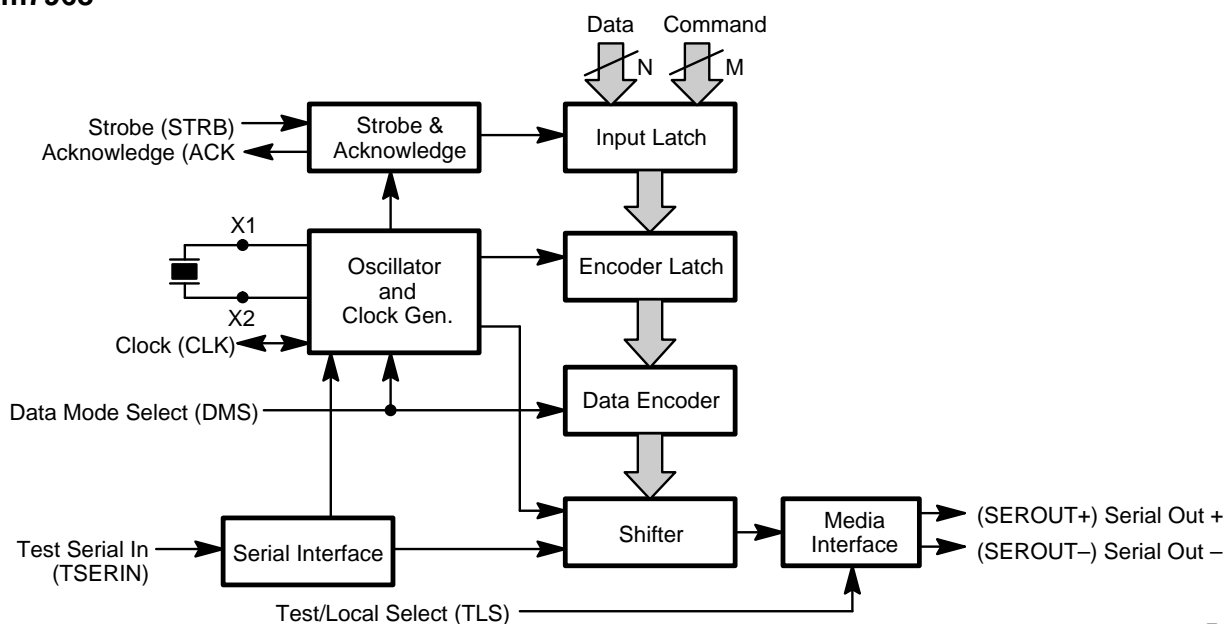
Data
Command
N
M
Strobe (STRB)
Acknowledge (ACK
Strobe & Acknowledge
Input Latch
X1
X2
Oscillator and Clock Gen.
Encoder Latch
Clock (CLK)
Data Mode Select (DMS)
Data Encoder
Shifter
Media Interface
(SEROUT+) Serial Out +
(SEROUT–) Serial Out –
Test Serial In (TSERIN)
Serial Interface
Test/Local Select (TLS)